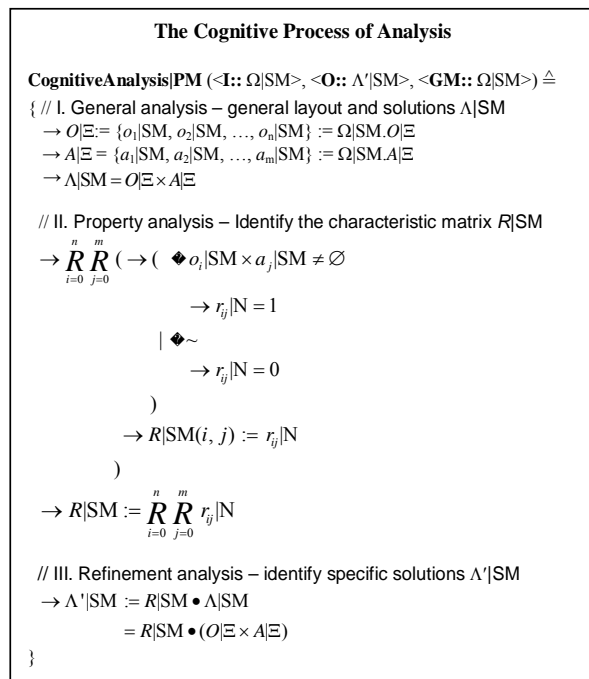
**The Cognitive Process of Analysis**

**CognitiveAnalysis|PM** (<**I::** Ω|SM>, <**O::** Λ′|SM>, <**GM::** Ω|SM>) $\triangleq$

{ // I. General analysis – general layout and solutions Λ|SM

$\to O|\Xi := \{o_1|\text{SM}, o_2|\text{SM}, \ldots, o_n|\text{SM}\} := \Omega|\text{SM}.O|\Xi$

$\to A|\Xi = \{a_1|\text{SM}, a_2|\text{SM}, \ldots, a_m|\text{SM}\} := \Omega|\text{SM}.A|\Xi$

$\to \Lambda|\text{SM} = O|\Xi \times A|\Xi$

// II. Property analysis – Identify the characteristic matrix $R$|SM

$\to \overset{n}{\underset{i=0}{R}} \overset{m}{\underset{j=0}{R}} ( \to ( \; �� o_i|\text{SM} \times a_j|\text{SM} \neq \varnothing$

$\to r_{ij}|\text{N} = 1$

| �~

$\to r_{ij}|\text{N} = 0$

)

$\to R|\text{SM}(i, j) := r_{ij}|\text{N}$

)

$\to R|\text{SM} := \overset{n}{\underset{i=0}{R}} \overset{m}{\underset{j=0}{R}} r_{ij}|\text{N}$

// III. Refinement analysis – identify specific solutions Λ′|SM

$\to \Lambda'|\text{SM} := R|\text{SM} \bullet \Lambda|\text{SM}$

$= R|\text{SM} \bullet (O|\Xi \times A|\Xi)$

}